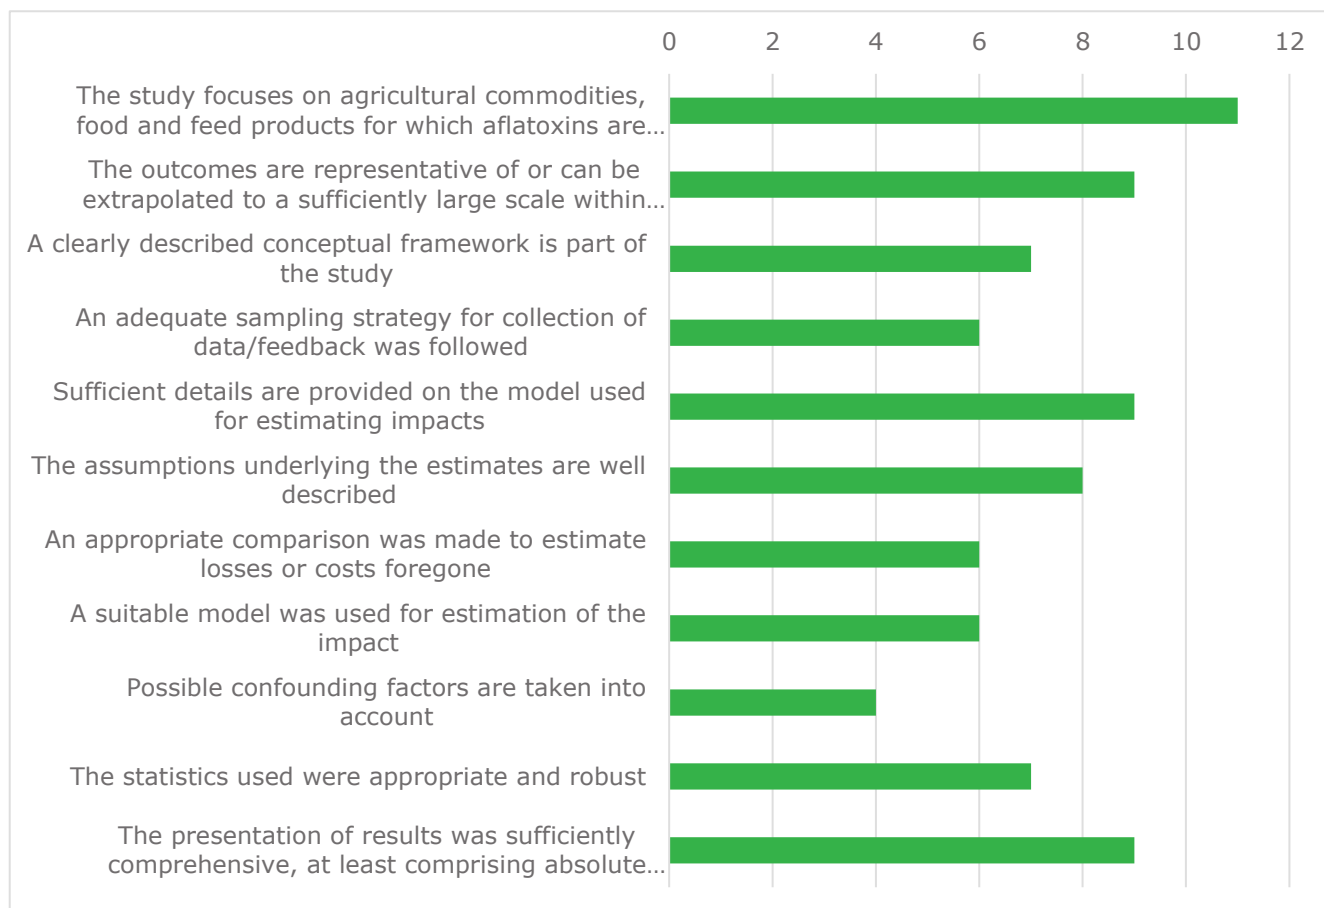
0 2 4 6 8 10 12

The study focuses on agricultural commodities, food and feed products for which aflatoxins are…

The outcomes are representative of or can be extrapolated to a sufficiently large scale within…

A clearly described conceptual framework is part of the study

An adequate sampling strategy for collection of data/feedback was followed

Sufficient details are provided on the model used for estimating impacts

The assumptions underlying the estimates are well described

An appropriate comparison was made to estimate losses or costs foregone

A suitable model was used for estimation of the impact

Possible confounding factors are taken into account

The statistics used were appropriate and robust

The presentation of results was sufficiently comprehensive, at least comprising absolute…